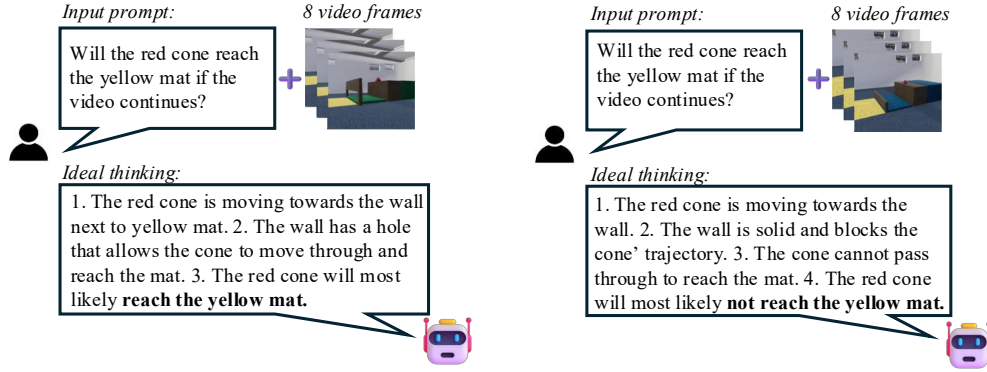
Input prompt:

8 video frames

Will the red cone reach the yellow mat if the video continues?

Ideal thinking:

1. The red cone is moving towards the wall next to yellow mat. 2. The wall has a hole that allows the cone to move through and reach the mat. 3. The red cone will most likely **reach the yellow mat.**

Input prompt:

8 video frames

Will the red cone reach the yellow mat if the video continues?

Ideal thinking:

1. The red cone is moving towards the wall. 2. The wall is solid and blocks the cone' trajectory. 3. The cone cannot pass through to reach the mat. 4. The red cone will most likely **not reach the yellow mat.**